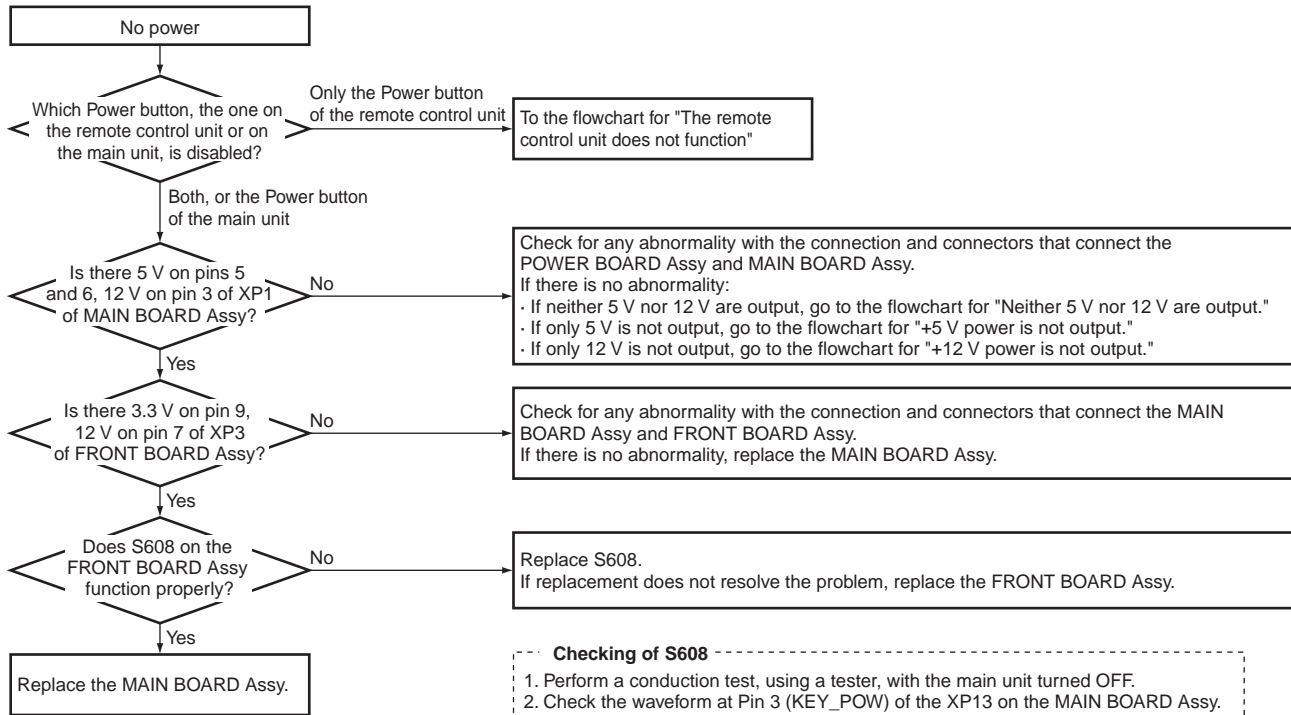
No power

Which Power button, the one on the remote control unit or on the main unit, is disabled?

Only the Power button of the remote control unit

To the flowchart for "The remote control unit does not function"

Both, or the Power button of the main unit

Is there 5 V on pins 5 and 6, 12 V on pin 3 of XP1 of MAIN BOARD Assy?

No

Check for any abnormality with the connection and connectors that connect the POWER BOARD Assy and MAIN BOARD Assy.
If there is no abnormality:
· If neither 5 V nor 12 V are output, go to the flowchart for "Neither 5 V nor 12 V are output."
· If only 5 V is not output, go to the flowchart for "+5 V power is not output."
· If only 12 V is not output, go to the flowchart for "+12 V power is not output."

Yes

Is there 3.3 V on pin 9, 12 V on pin 7 of XP3 of FRONT BOARD Assy?

No

Check for any abnormality with the connection and connectors that connect the MAIN BOARD Assy and FRONT BOARD Assy.
If there is no abnormality, replace the MAIN BOARD Assy.

Yes

Does S608 on the FRONT BOARD Assy function properly?

No

Replace S608.
If replacement does not resolve the problem, replace the FRONT BOARD Assy.

Yes

Replace the MAIN BOARD Assy.

Checking of S608
1. Perform a conduction test, using a tester, with the main unit turned OFF.
2. Check the waveform at Pin 3 (KEY_POW) of the XP13 on the MAIN BOARD Assy.